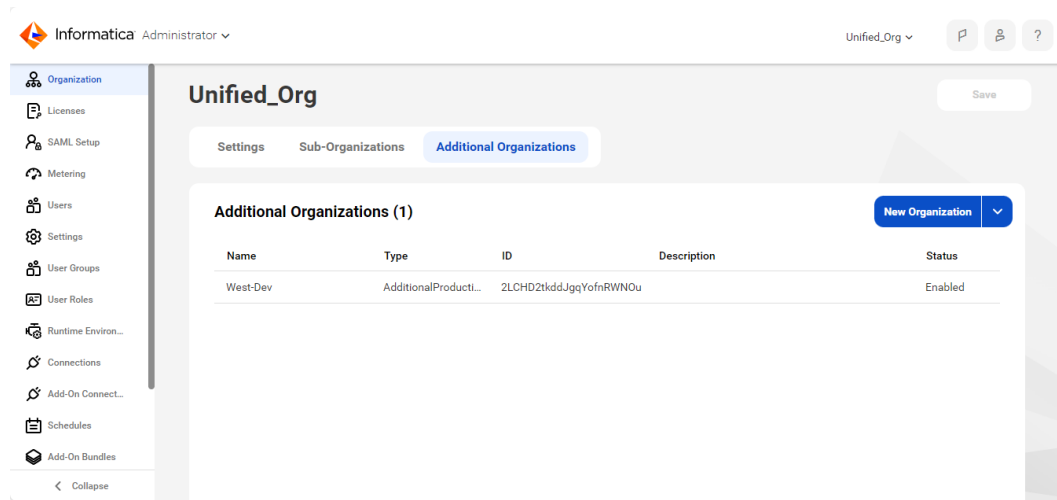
Informatica Administrator

Unified_Org

Organization
Licenses
SAML Setup
Metering
Users
Settings
User Groups
User Roles
Runtime Environ...
Connections
Add-On Connect...
Schedules
Add-On Bundles
Collapse

Unified_Org

Save

Settings | Sub-Organizations | Additional Organizations

Additional Organizations (1)

New Organization

| Name | Type | ID | Description | Status |
|---|---|---|---|---|
| West-Dev | AdditionalProducti... | 2LCHD2tkddJgqYofnRWNOu | | Enabled |